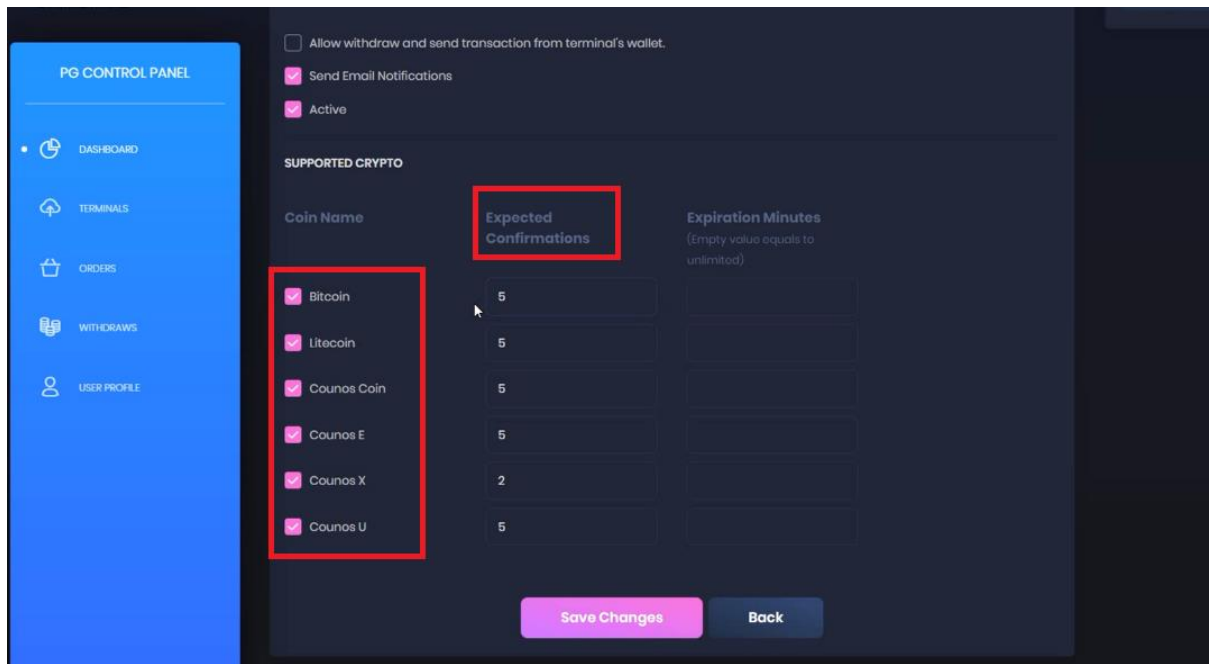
PG CONTROL PANEL

DASHBOARD

TERMINALS

ORDERS

WITHDRAWS

USER PROFILE

Allow withdraw and send transaction from terminal's wallet.

Send Email Notifications

Active

SUPPORTED CRYPTO

| Coin Name | Expected Confirmations | Expiration Minutes (Empty value equals to unlimited) |
|---|---|---|
| Bitcoin | 5 | |
| Litecoin | 5 | |
| Counos Coin | 5 | |
| Counos E | 5 | |
| Counos X | 2 | |
| Counos U | 5 | |

Save Changes

Back